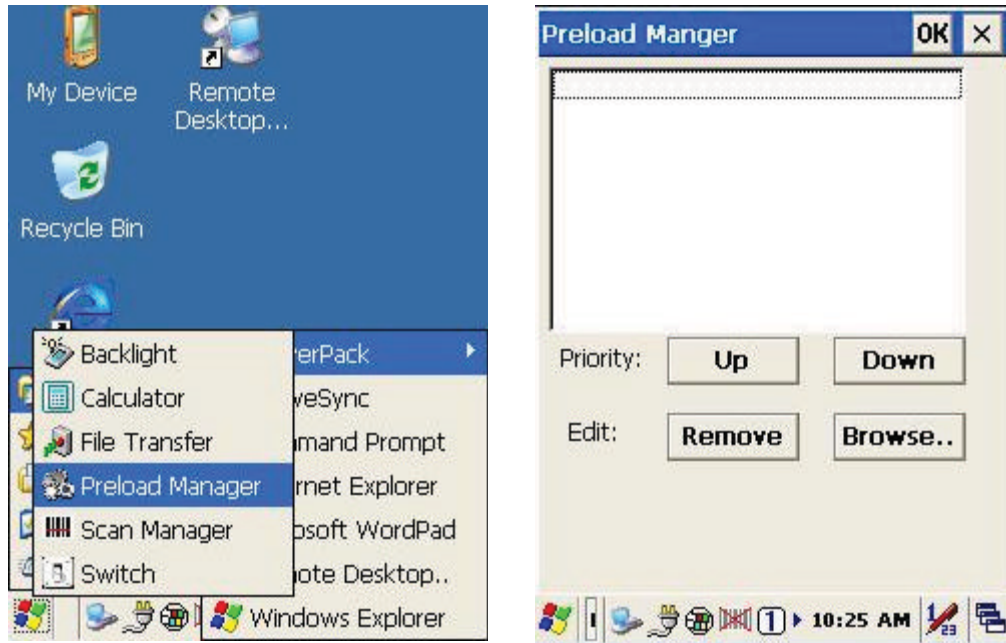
My Device

Remote Desktop...

Recycle Bin

Backlight

Calculator

File Transfer

Preload Manager

Scan Manager

Switch

rerPack

veSync

nmand Prompt

rnet Explorer

osoft WordPad

note Desktop..

Windows Explorer

Preload Manger

OK ×

Priority: Up Down

Edit: Remove Browse..

10:25 AM